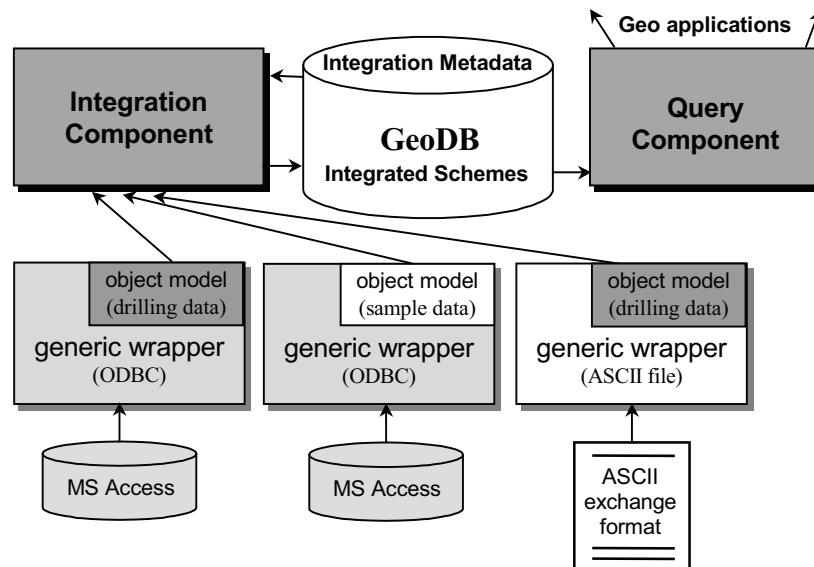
Geo applications

Integration Component

Integration Metadata

GeoDB

Integrated Schemes

Query Component

object model (drilling data)

generic wrapper (ODBC)

object model (sample data)

generic wrapper (ODBC)

object model (drilling data)

generic wrapper (ASCII file)

MS Access

MS Access

ASCII exchange format